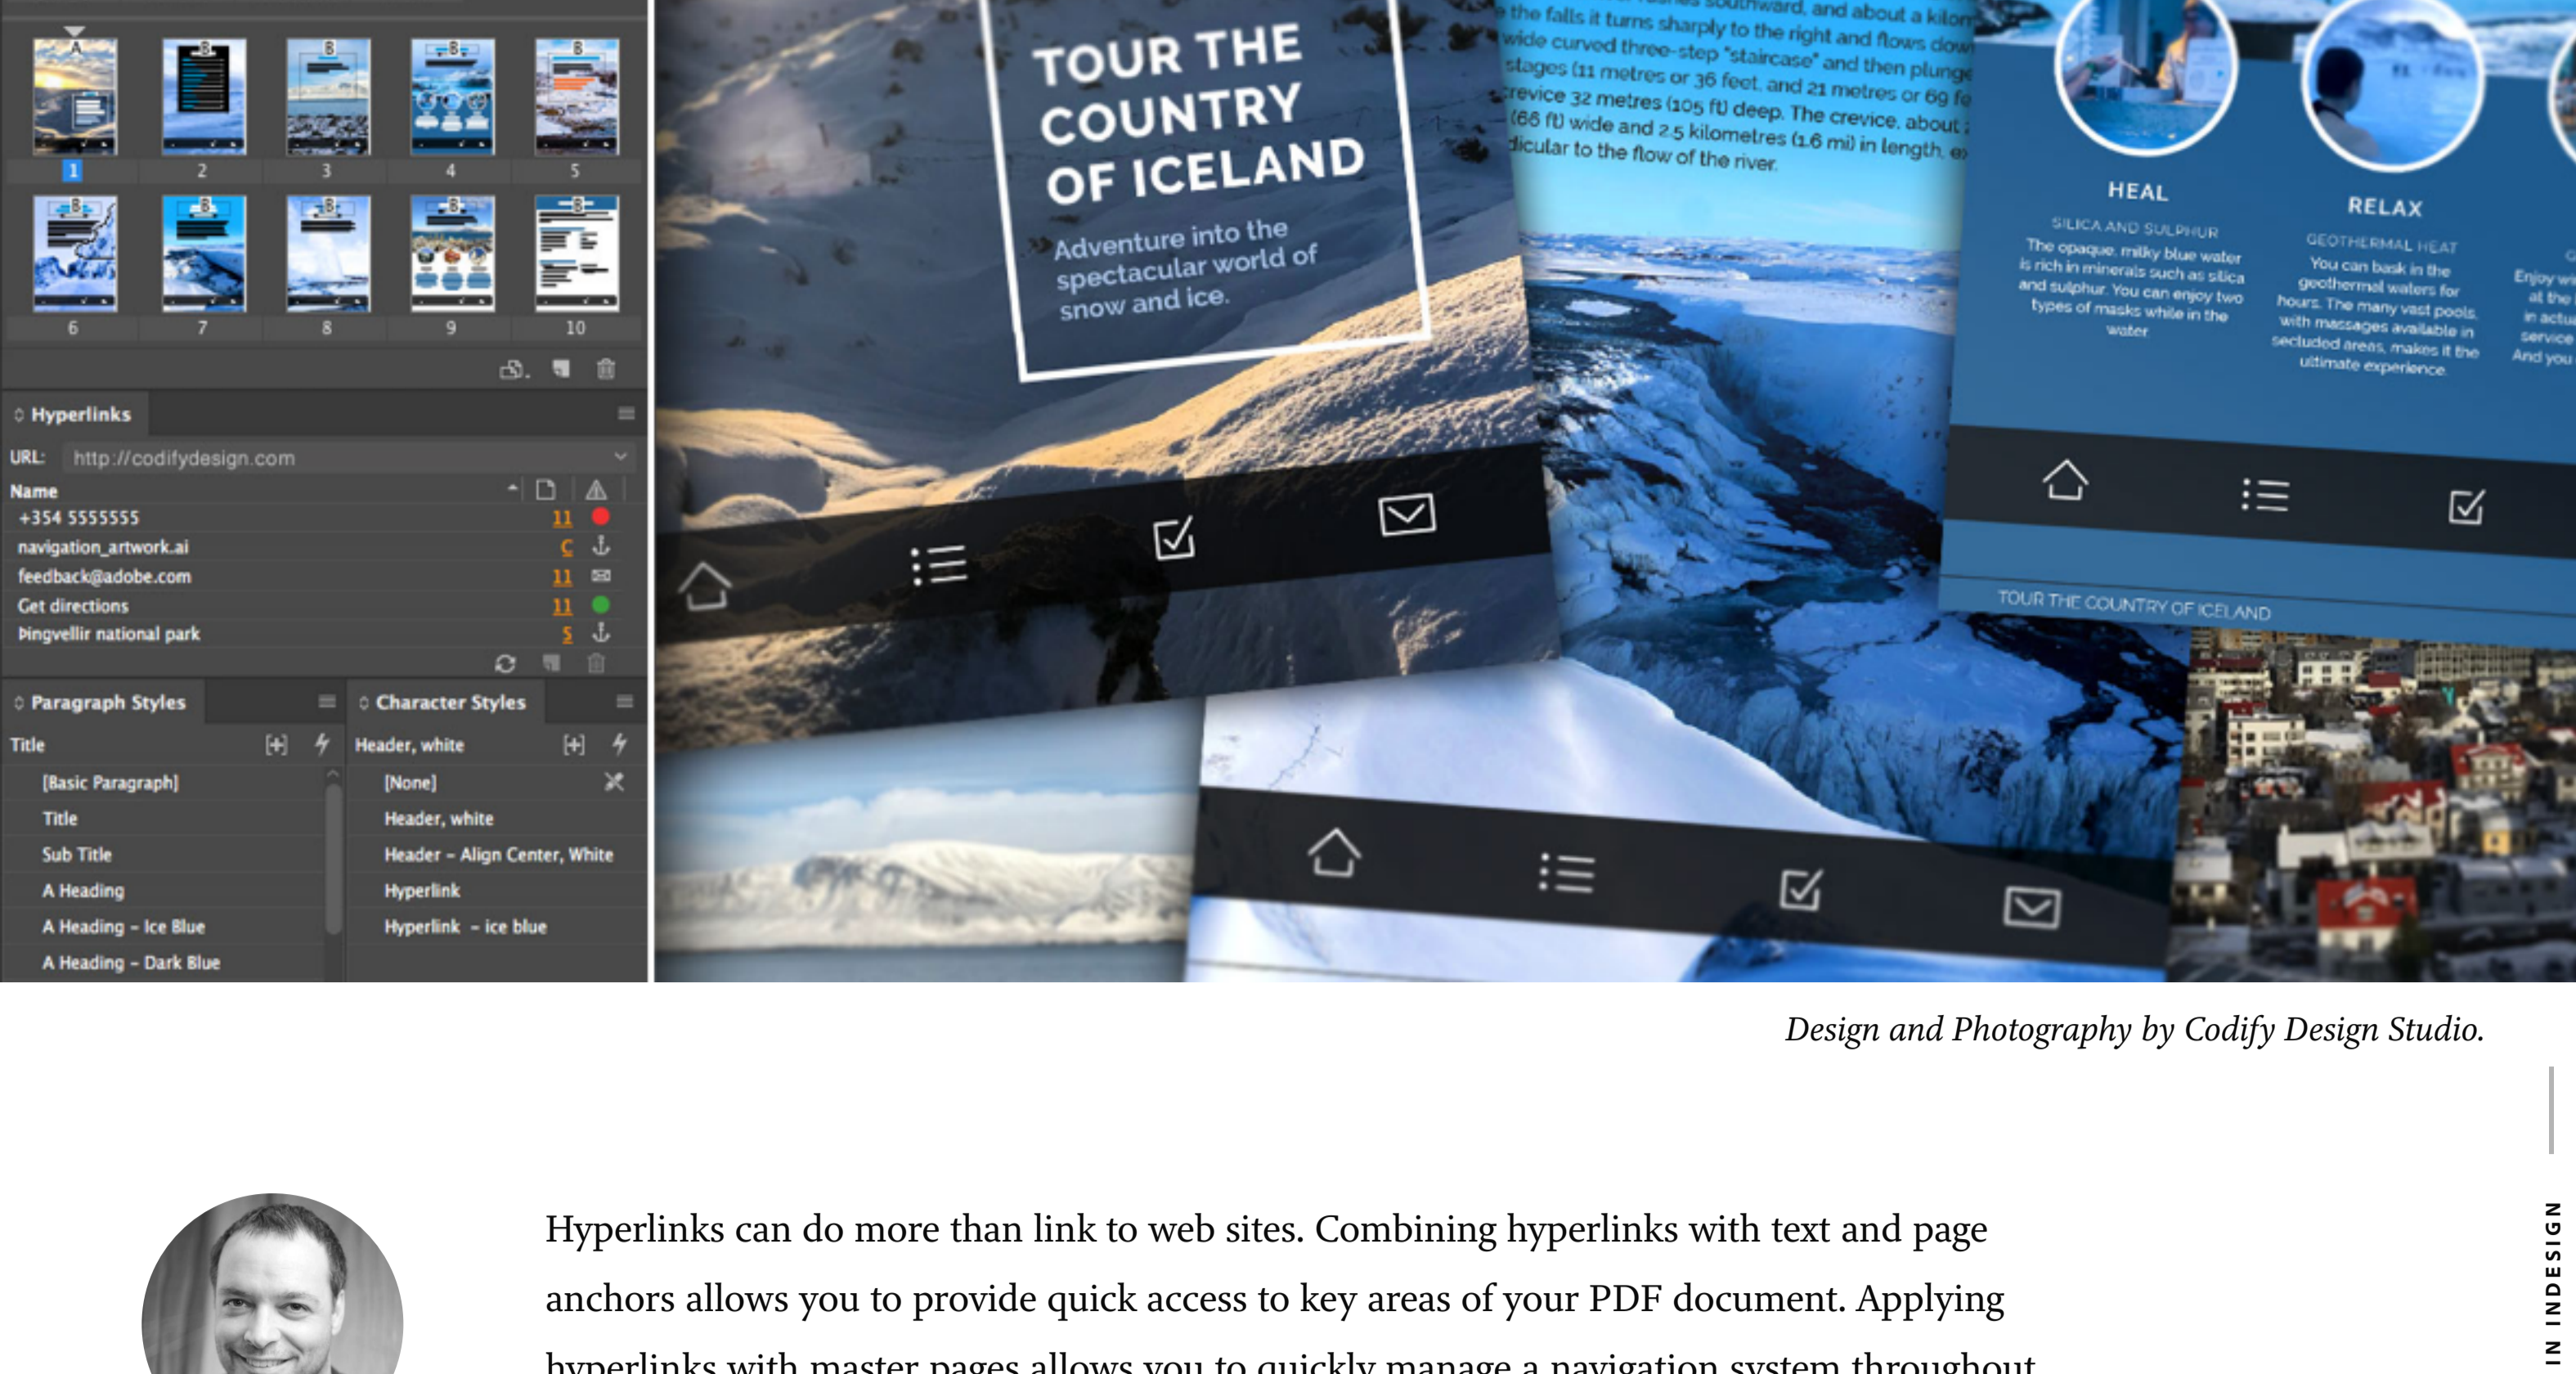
A
B
B
B
B
1
2
3
4
5
B
B
B
B
B
6
7
8
9
10

Hyperlinks
URL: http://codifydesign.com
Name
+354 5555555 11
navigation_artwork.ai C
feedback@adobe.com 11
Get directions 11
Þingvellir national park 5

Paragraph Styles
Title
[Basic Paragraph]
Title
Sub Title
A Heading
A Heading – Ice Blue
A Heading – Dark Blue

Character Styles
Header, white
[None]
Header, white
Header – Align Center, White
Hyperlink
Hyperlink – ice blue

TOUR THE COUNTRY OF ICELAND
Adventure into the spectacular world of snow and ice.

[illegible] southward, and about a kilom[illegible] the falls it turns sharply to the right and flows dow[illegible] wide curved three-step "staircase" and then plung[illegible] stages (11 metres or 36 feet, and 21 metres or 69 fe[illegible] crevice 32 metres (105 ft) deep. The crevice, about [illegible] (66 ft) wide and 2.5 kilometres (1.6 mi) in length, ex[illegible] dicular to the flow of the river.

HEAL
SILICA AND SULPHUR
The opaque, milky blue water is rich in minerals such as silica and sulphur. You can enjoy two types of masks while in the water

RELAX
GEOTHERMAL HEAT
You can bask in the geothermal waters for hours. The many vast pools, with massages available in secluded areas, makes it the ultimate experience

Enjoy w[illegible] all the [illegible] in actu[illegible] service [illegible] And you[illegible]

TOUR THE COUNTRY OF ICELAND

Design and Photography by Codify Design Studio.

Hyperlinks can do more than link to web sites. Combining hyperlinks with text and page anchors allows you to provide quick access to key areas of your PDF document. Applying hyperlinks with master pages allows you to quickly manage a navigation system throughout

IN INDESIGN